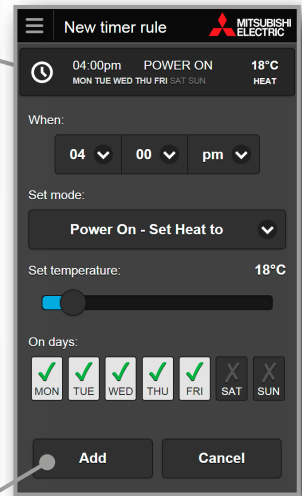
New timer rule

MITSUBISHI ELECTRIC

04:00pm POWER ON 18°C
MON TUE WED THU FRI SAT SUN HEAT

When:

04 00 pm

Set mode:

Power On - Set Heat to

Set temperature: 18°C

On days:

MON TUE WED THU FRI SAT SUN

Add Cancel